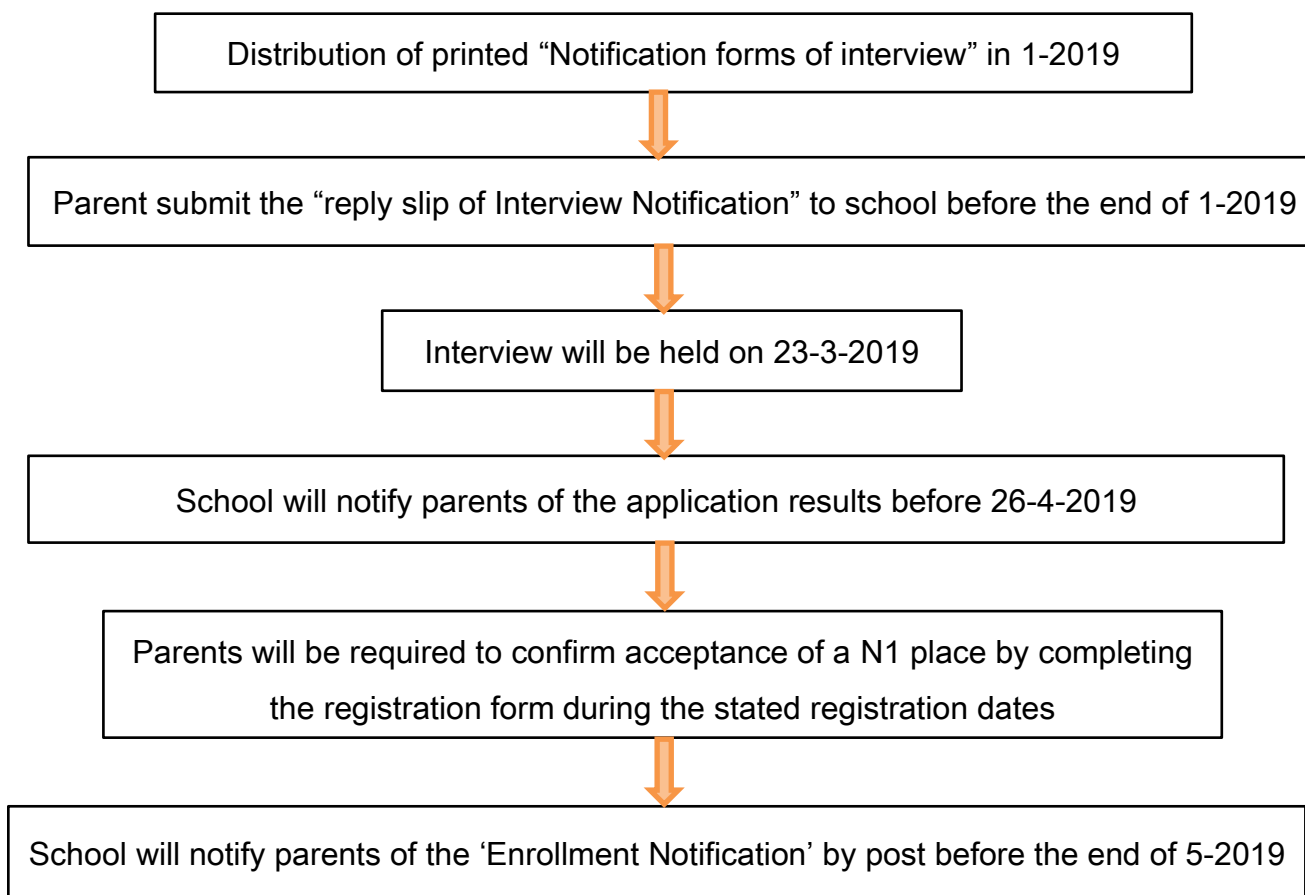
Distribution of printed “Notification forms of interview” in 1-2019

Parent submit the “reply slip of Interview Notification” to school before the end of 1-2019

Interview will be held on 23-3-2019

School will notify parents of the application results before 26-4-2019

Parents will be required to confirm acceptance of a N1 place by completing the registration form during the stated registration dates

School will notify parents of the ‘Enrollment Notification’ by post before the end of 5-2019